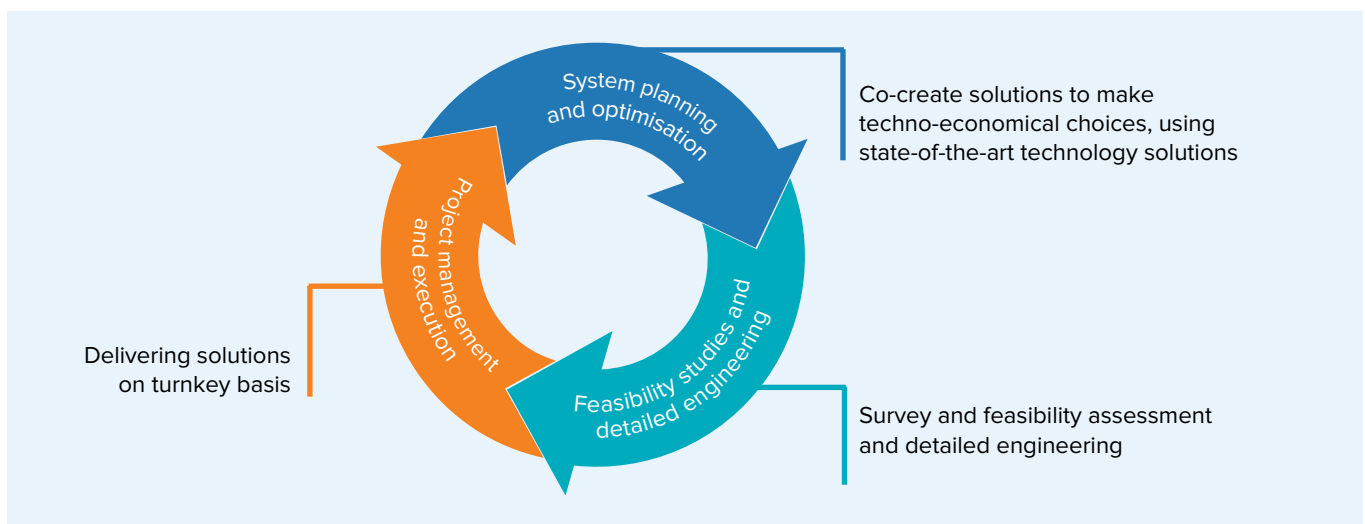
System planning and optimisation

Co-create solutions to make techno-economical choices, using state-of-the-art technology solutions

Feasibility studies and detailed engineering

Survey and feasibility assessment and detailed engineering

Project management and execution

Delivering solutions on turnkey basis